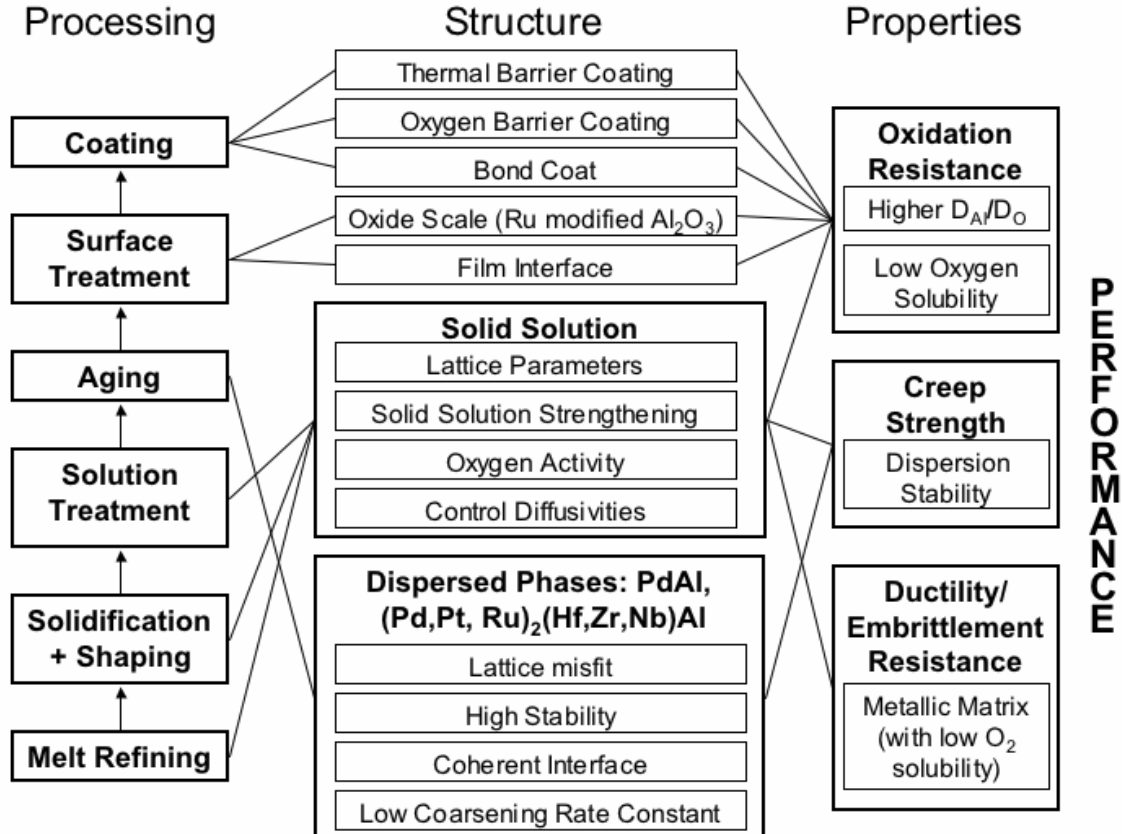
Processing

Coating

Surface Treatment

Aging

Solution Treatment

Solidification + Shaping

Melt Refining

Structure

Thermal Barrier Coating

Oxygen Barrier Coating

Bond Coat

Oxide Scale (Ru modified $Al_2O_3$)

Film Interface

Solid Solution

Lattice Parameters

Solid Solution Strengthening

Oxygen Activity

Control Diffusivities

Dispersed Phases: PdAl, $(Pd,Pt,Ru)_2(Hf,Zr,Nb)Al$

Lattice misfit

High Stability

Coherent Interface

Low Coarsening Rate Constant

Properties

Oxidation Resistance

Higher $D_{Al}/D_O$

Low Oxygen Solubility

Creep Strength

Dispersion Stability

Ductility/ Embrittlement Resistance

Metallic Matrix (with low $O_2$ solubility)

PERFORMANCE